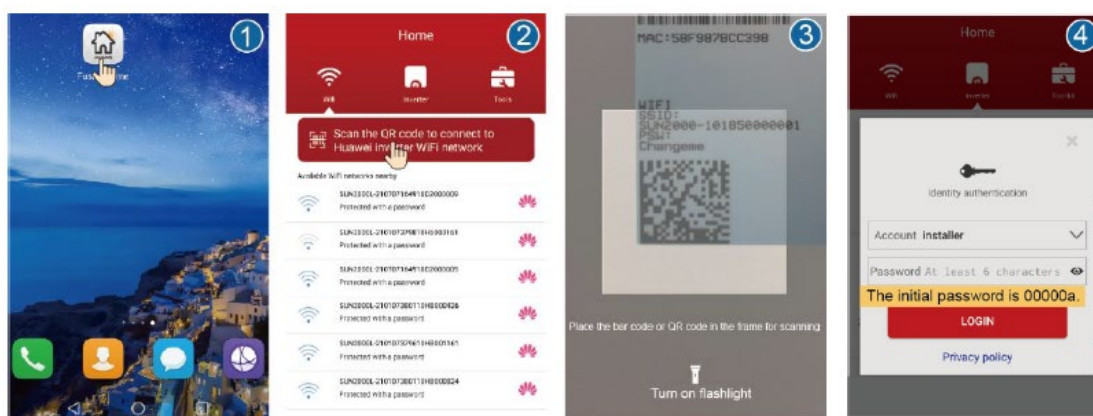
1

Fus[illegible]me

2

Home

Wifi

Inverter

Tools

Scan the QR code to connect to Huawei inv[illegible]er WiFi network

Available WiFi networks nearby

SUN2000L-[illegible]
Protected with a password

SUN2000L-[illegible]
Protected with a password

SUN2000L-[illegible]
Protected with a password

SUN2000L-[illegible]
Protected with a password

SUN2000L-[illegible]
Protected with a password

SUN2000L-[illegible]
Protected with a password

3

MAC:58F987BCC398

WIFI
SSID:
SUN2000-101850000001
PSW:
Changeme

Place the bar code or QR code in the frame for scanning

Turn on flashlight

4

Home

Wifi

Inverter

Tools

Identity authentication

Account installer

Password At least 6 characters

The initial password is 00000a.

LOGIN

Privacy policy